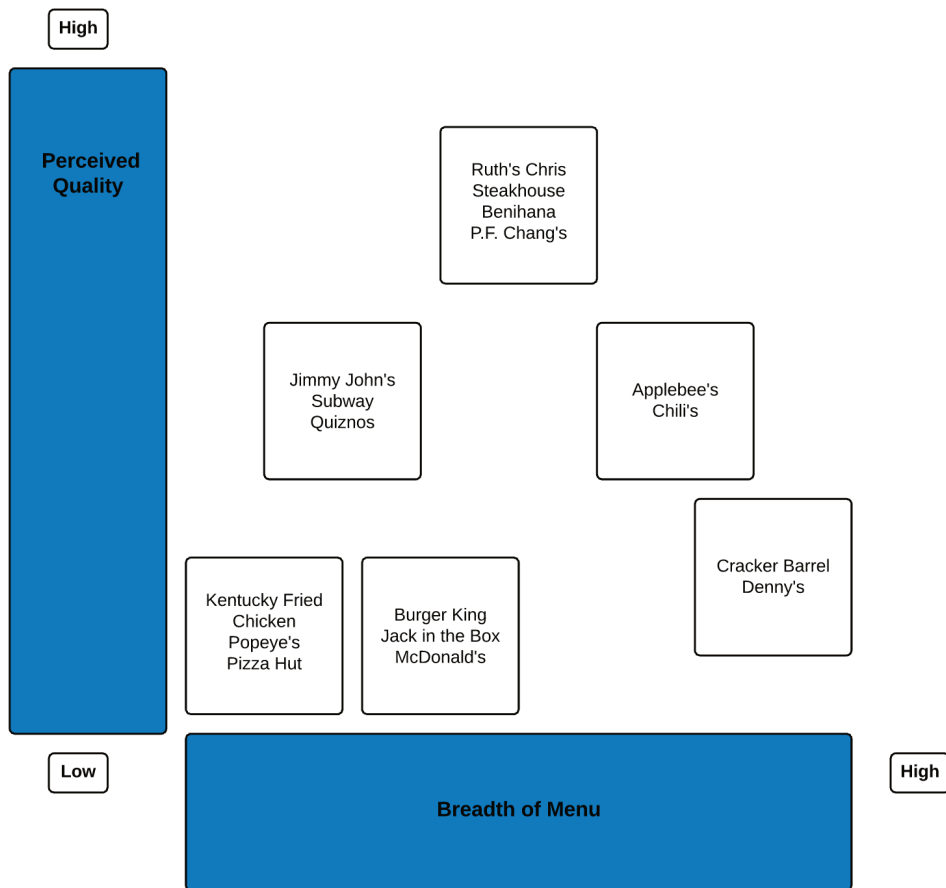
High

Perceived Quality

Ruth's Chris Steakhouse
Benihana
P.F. Chang's

Jimmy John's
Subway
Quiznos

Applebee's
Chili's

Cracker Barrel
Denny's

Kentucky Fried Chicken
Popeye's
Pizza Hut

Burger King
Jack in the Box
McDonald's

Low

Breadth of Menu

High